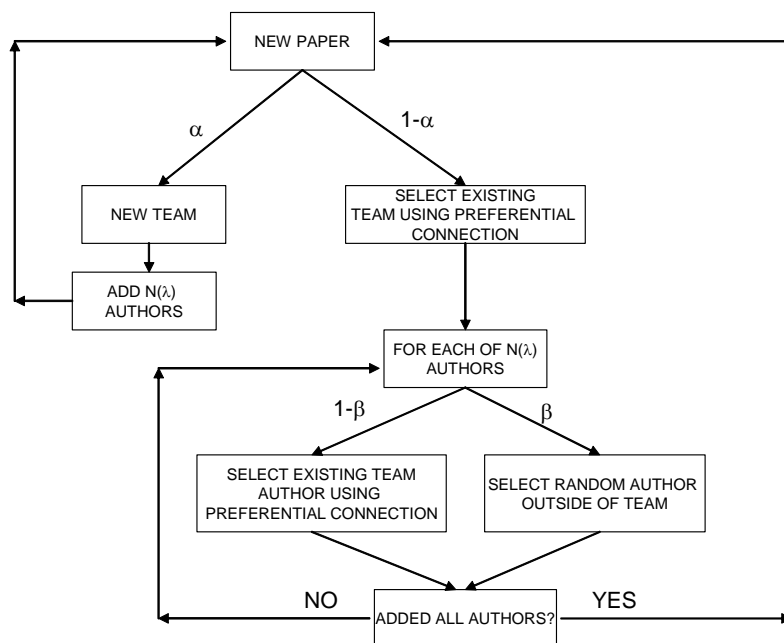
NEW PAPER

$\alpha$

$1-\alpha$

NEW TEAM

SELECT EXISTING TEAM USING PREFERENTIAL CONNECTION

ADD $N(\lambda)$ AUTHORS

FOR EACH OF $N(\lambda)$ AUTHORS

$1-\beta$

$\beta$

SELECT EXISTING TEAM AUTHOR USING PREFERENTIAL CONNECTION

SELECT RANDOM AUTHOR OUTSIDE OF TEAM

NO

ADDED ALL AUTHORS?

YES